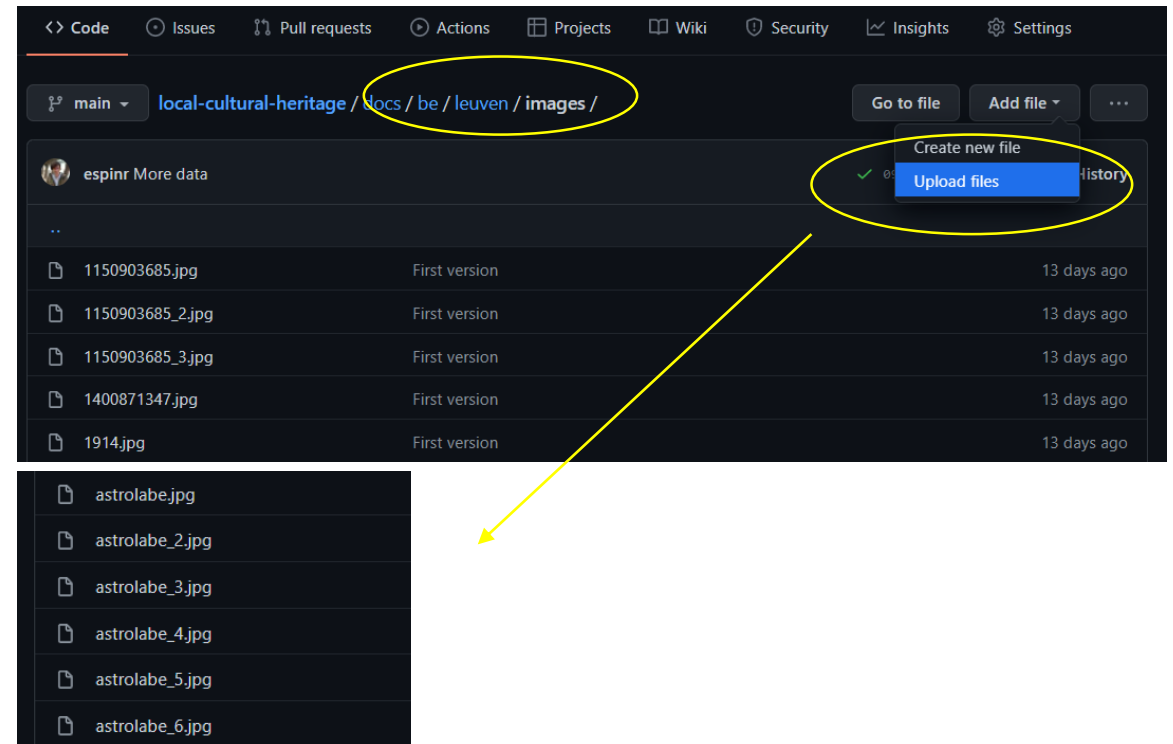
<> Code Issues Pull requests Actions Projects Wiki Security Insights Settings

main local-cultural-heritage / docs / be / leuven / images /

Go to file Add file ...

Create new file
Upload files

espinr More data ✓ 0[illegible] History

..

| | | |
|---|---|---|
| 1150903685.jpg | First version | 13 days ago |
| 1150903685_2.jpg | First version | 13 days ago |
| 1150903685_3.jpg | First version | 13 days ago |
| 1400871347.jpg | First version | 13 days ago |
| 1914.jpg | First version | 13 days ago |

astrolabe.jpg
astrolabe_2.jpg
astrolabe_3.jpg
astrolabe_4.jpg
astrolabe_5.jpg
astrolabe_6.jpg